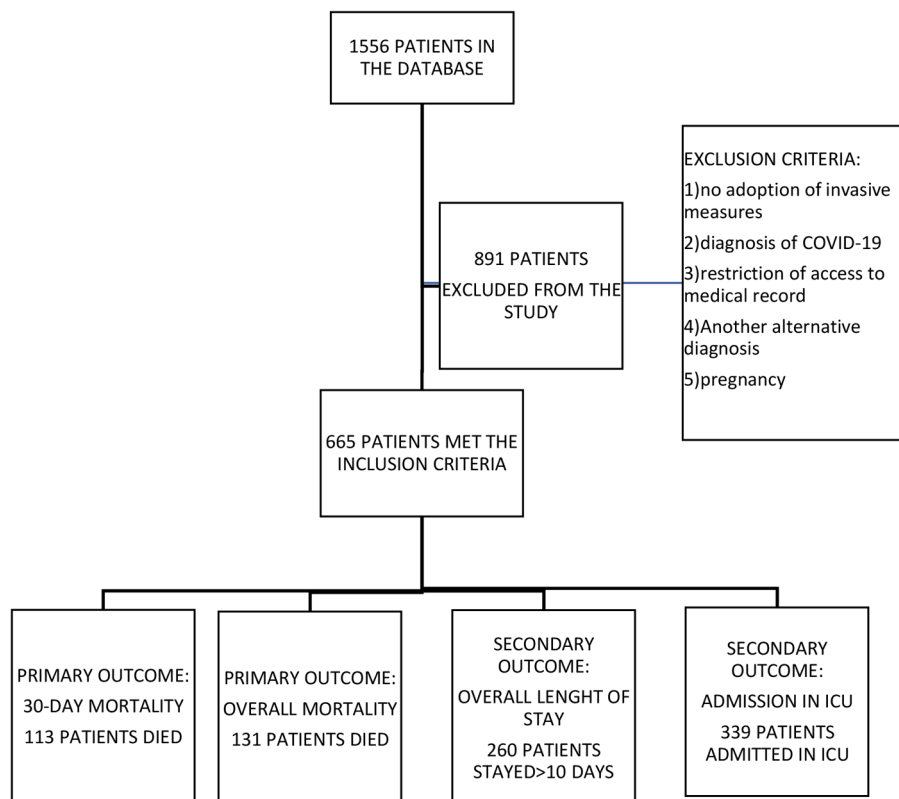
1556 PATIENTS IN THE DATABASE

891 PATIENTS EXCLUDED FROM THE STUDY

EXCLUSION CRITERIA:
1)no adoption of invasive measures
2)diagnosis of COVID-19
3)restriction of access to medical record
4)Another alternative diagnosis
5)pregnancy

665 PATIENTS MET THE INCLUSION CRITERIA

PRIMARY OUTCOME:
30-DAY MORTALITY
113 PATIENTS DIED

PRIMARY OUTCOME:
OVERALL MORTALITY
131 PATIENTS DIED

SECONDARY OUTCOME:
OVERALL LENGHT OF STAY
260 PATIENTS STAYED>10 DAYS

SECONDARY OUTCOME:
ADMISSION IN ICU
339 PATIENTS ADMITTED IN ICU